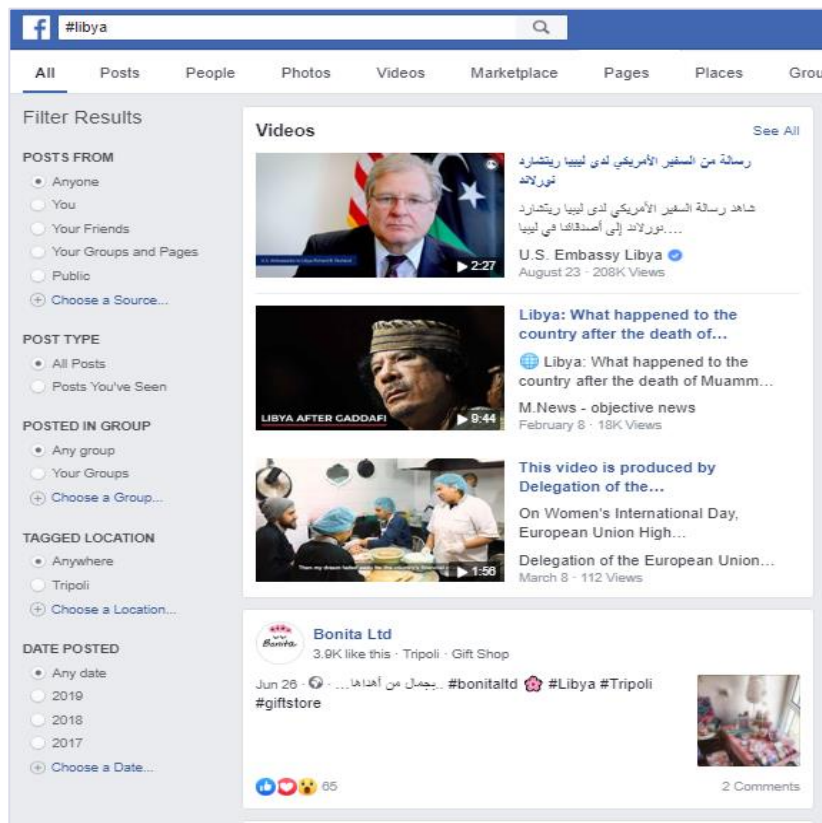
f #libya

All Posts People Photos Videos Marketplace Pages Places Grou

Filter Results

POSTS FROM
Anyone
You
Your Friends
Your Groups and Pages
Public
Choose a Source...

POST TYPE
All Posts
Posts You've Seen

POSTED IN GROUP
Any group
Your Groups
Choose a Group...

TAGGED LOCATION
Anywhere
Tripoli
Choose a Location...

DATE POSTED
Any date
2019
2018
2017
Choose a Date...

Videos See All

2:27
رسالة من السفير الأمريكي لدى ليبيا ريتشارد نورلاند
شاهد رسالة السفير الأمريكي لدى ليبيا ريتشارد نورلاند إلى أصدقائنا في ليبيا...
U.S. Embassy Libya
August 23 · 208K Views

LIBYA AFTER GADDAFI
9:44
Libya: What happened to the country after the death of...
Libya: What happened to the country after the death of Muamm...
M.News - objective news
February 8 · 18K Views

1:56
This video is produced by Delegation of the...
On Women's International Day, European Union High...
Delegation of the European Union...
March 8 · 112 Views

Bonita
Bonita Ltd
3.9K like this · Tripoli · Gift Shop
Jun 26 · ... يجمال من أهداها ... #bonitaltd #Libya #Tripoli #giftstore

65
2 Comments